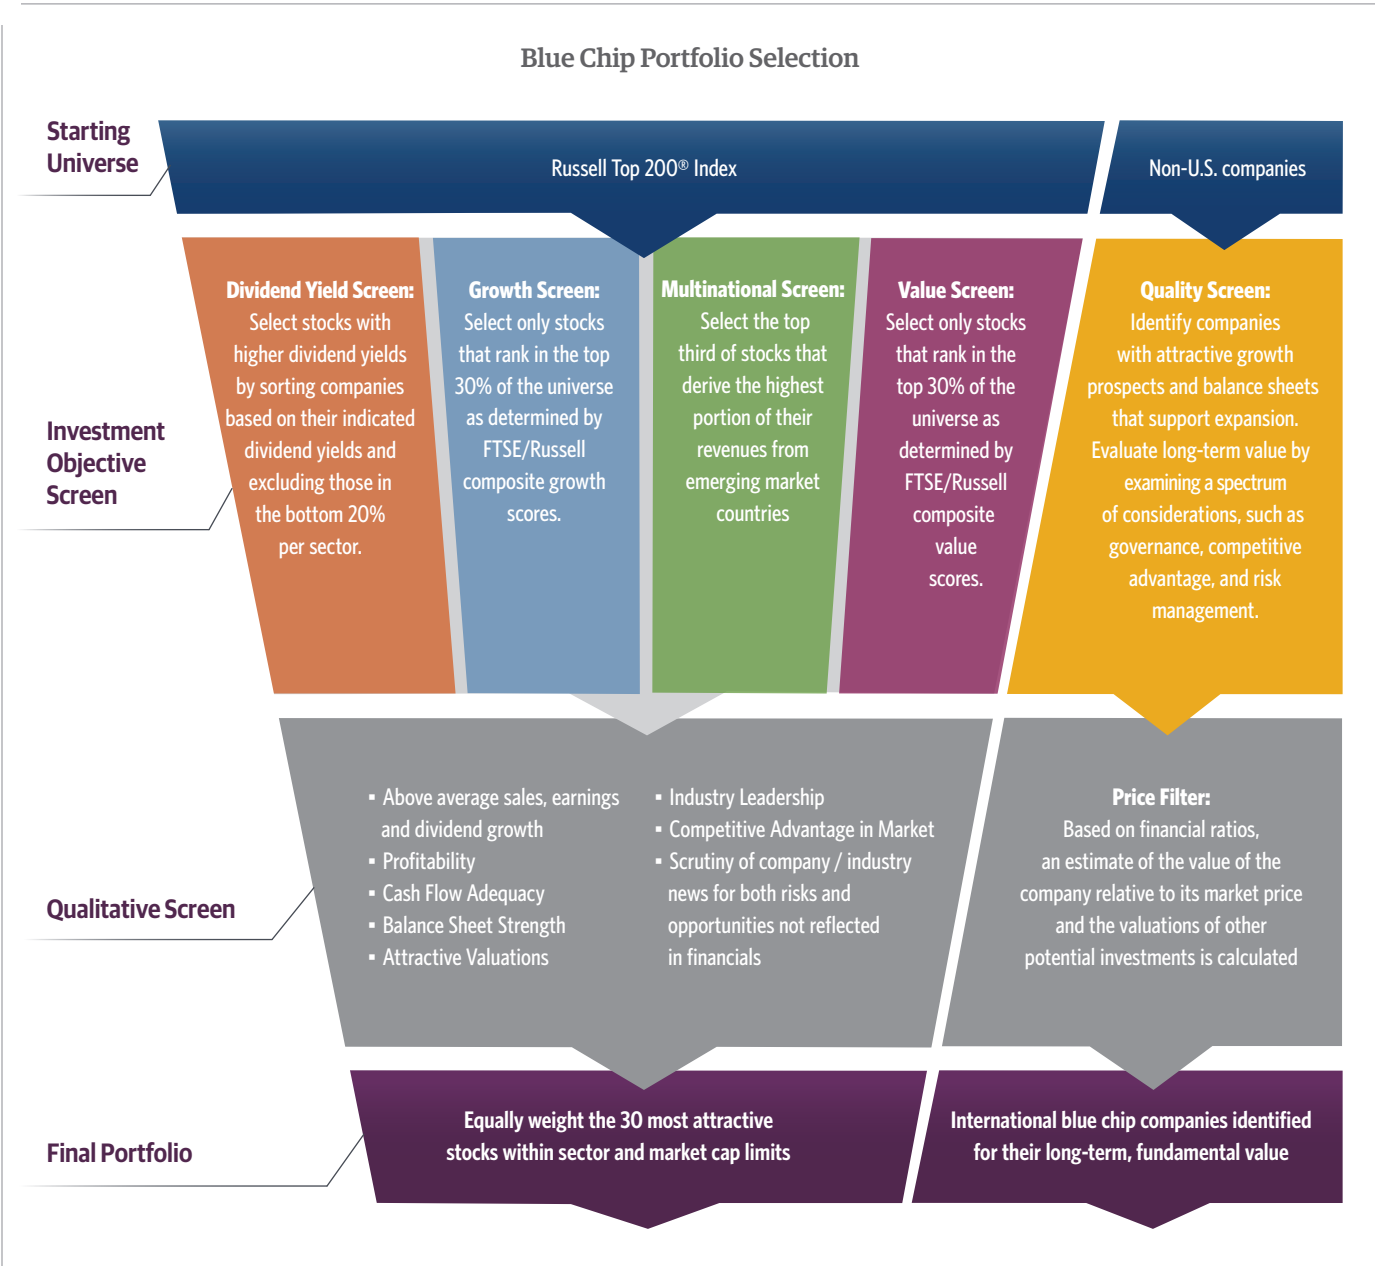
Blue Chip Portfolio Selection

Starting Universe

Russell Top 200® Index

Non-U.S. companies

Investment Objective Screen

Dividend Yield Screen: Select stocks with higher dividend yields by sorting companies based on their indicated dividend yields and excluding those in the bottom 20% per sector.

Growth Screen: Select only stocks that rank in the top 30% of the universe as determined by FTSE/Russell composite growth scores.

Multinational Screen: Select the top third of stocks that derive the highest portion of their revenues from emerging market countries

Value Screen: Select only stocks that rank in the top 30% of the universe as determined by FTSE/Russell composite value scores.

Quality Screen: Identify companies with attractive growth prospects and balance sheets that support expansion. Evaluate long-term value by examining a spectrum of considerations, such as governance, competitive advantage, and risk management.

Qualitative Screen

▪ Above average sales, earnings and dividend growth
▪ Profitability
▪ Cash Flow Adequacy
▪ Balance Sheet Strength
▪ Attractive Valuations

▪ Industry Leadership
▪ Competitive Advantage in Market
▪ Scrutiny of company / industry news for both risks and opportunities not reflected in financials

Price Filter: Based on financial ratios, an estimate of the value of the company relative to its market price and the valuations of other potential investments is calculated

Final Portfolio

Equally weight the 30 most attractive stocks within sector and market cap limits

International blue chip companies identified for their long-term, fundamental value